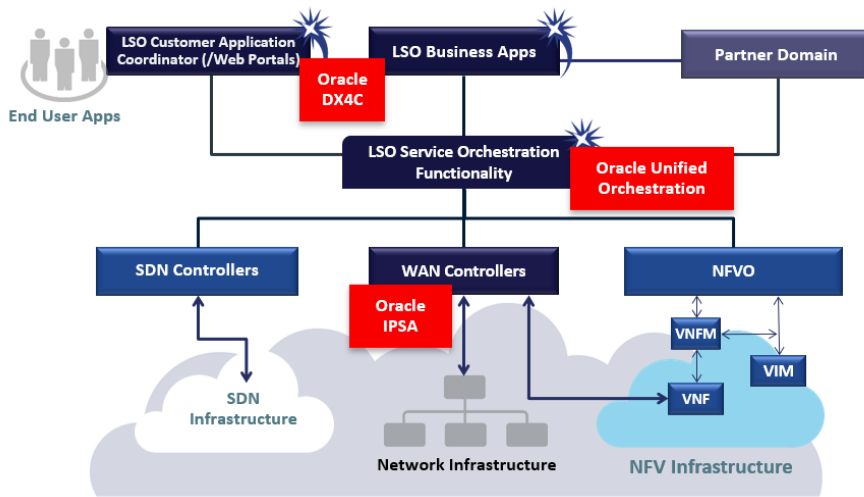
End User Apps

LSO Customer Application Coordinator (/Web Portals)

Oracle DX4C

LSO Business Apps

Partner Domain

LSO Service Orchestration Functionality

Oracle Unified Orchestration

SDN Controllers

WAN Controllers

NFVO

Oracle IPSA

VNFM

VIM

VNF

SDN Infrastructure

Network Infrastructure

NFV Infrastructure